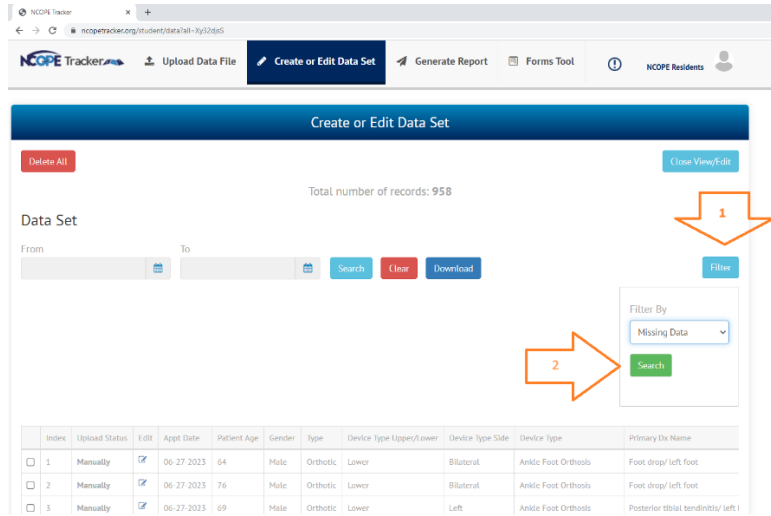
NCOPE Tracker ×
ncopetracker.org/student/data?all=Xy32djsS

NCOPE Tracker Upload Data File Create or Edit Data Set Generate Report Forms Tool NCOPE Residents

Create or Edit Data Set

Delete All

Close View/Edit

Total number of records: 958

Data Set

1

From

To

Search Clear Download

Filter

Filter By

Missing Data

2

Search

| | Index | Upload Status | Edit | Appt Date | Patient Age | Gender | Type | Device Type Upper/Lower | Device Type Side | Device Type | Primary Dx Name |
|---|---|---|---|---|---|---|---|---|---|---|---|
| | 1 | Manually | | 06-27-2023 | 64 | Male | Orthotic | Lower | Bilateral | Ankle Foot Orthosis | Foot drop/ left foot |
| | 2 | Manually | | 06-27-2023 | 76 | Male | Orthotic | Lower | Bilateral | Ankle Foot Orthosis | Foot drop/ left foot |
| | 3 | Manually | | 06-27-2023 | 69 | Male | Orthotic | Lower | Left | Ankle Foot Orthosis | Posterior tibial tendinitis/ left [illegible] |